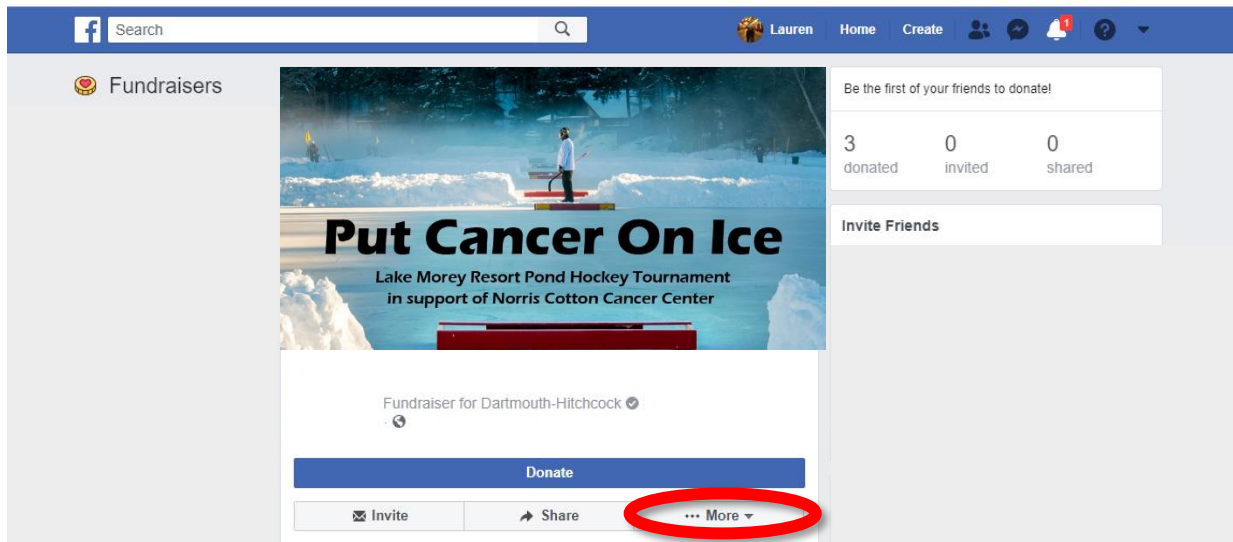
f Search

Lauren Home Create 1

Fundraisers

Put Cancer On Ice

Lake Morey Resort Pond Hockey Tournament in support of Norris Cotton Cancer Center

Fundraiser for Dartmouth-Hitchcock
·

Donate

Invite Share ··· More

Be the first of your friends to donate!

3 donated 0 invited 0 shared

Invite Friends